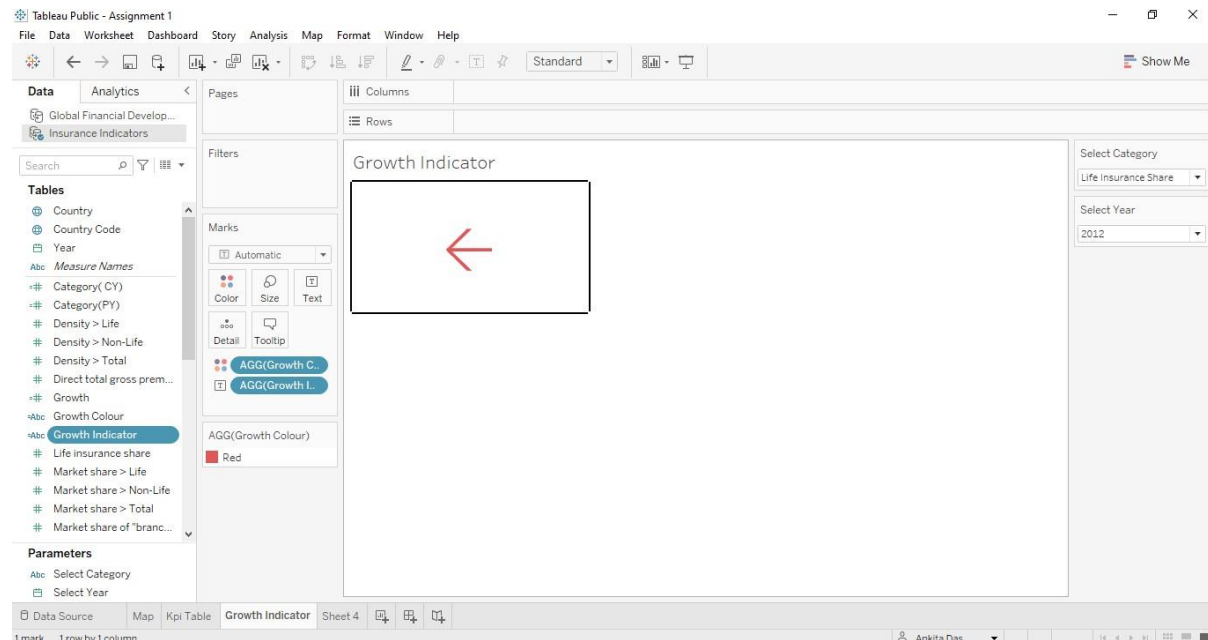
Tableau Public - Assignment 1
File Data Worksheet Dashboard Story Analysis Map Format Window Help
Standard
Show Me

Data Analytics
Global Financial Develop...
Insurance Indicators
Search
Tables
Country
Country Code
Year
Abc Measure Names
Category( CY)
Category(PY)
Density > Life
Density > Non-Life
Density > Total
Direct total gross prem...
Growth
Growth Colour
Growth Indicator
Life insurance share
Market share > Life
Market share > Non-Life
Market share > Total
Market share of "branc...
Parameters
Abc Select Category
Select Year

Pages
Filters
Marks
Automatic
Color Size Text
Detail Tooltip
AGG(Growth C..
AGG(Growth I..
AGG(Growth Colour)
Red

Columns
Rows

Growth Indicator

Select Category
Life Insurance Share
Select Year
2012

Data Source Map Kpi Table Growth Indicator Sheet 4
1 mark 1 row by 1 column
Ankita Das